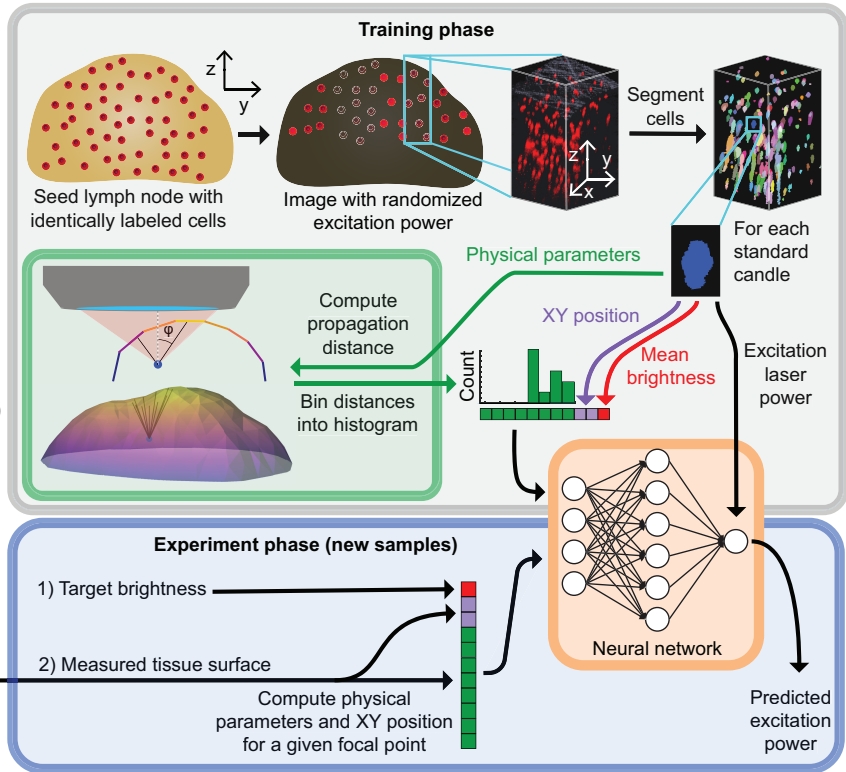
Training phase

z
y

Seed lymph node with identically labeled cells

Image with randomized excitation power

z
y
x

Segment cells

For each standard candle

Physical parameters

Compute propagation distance

φ

Bin distances into histogram

XY position

Mean brightness

Count

Excitation laser power

Experiment phase (new samples)

1) Target brightness

2) Measured tissue surface

Compute physical parameters and XY position for a given focal point

Neural network

Predicted excitation power